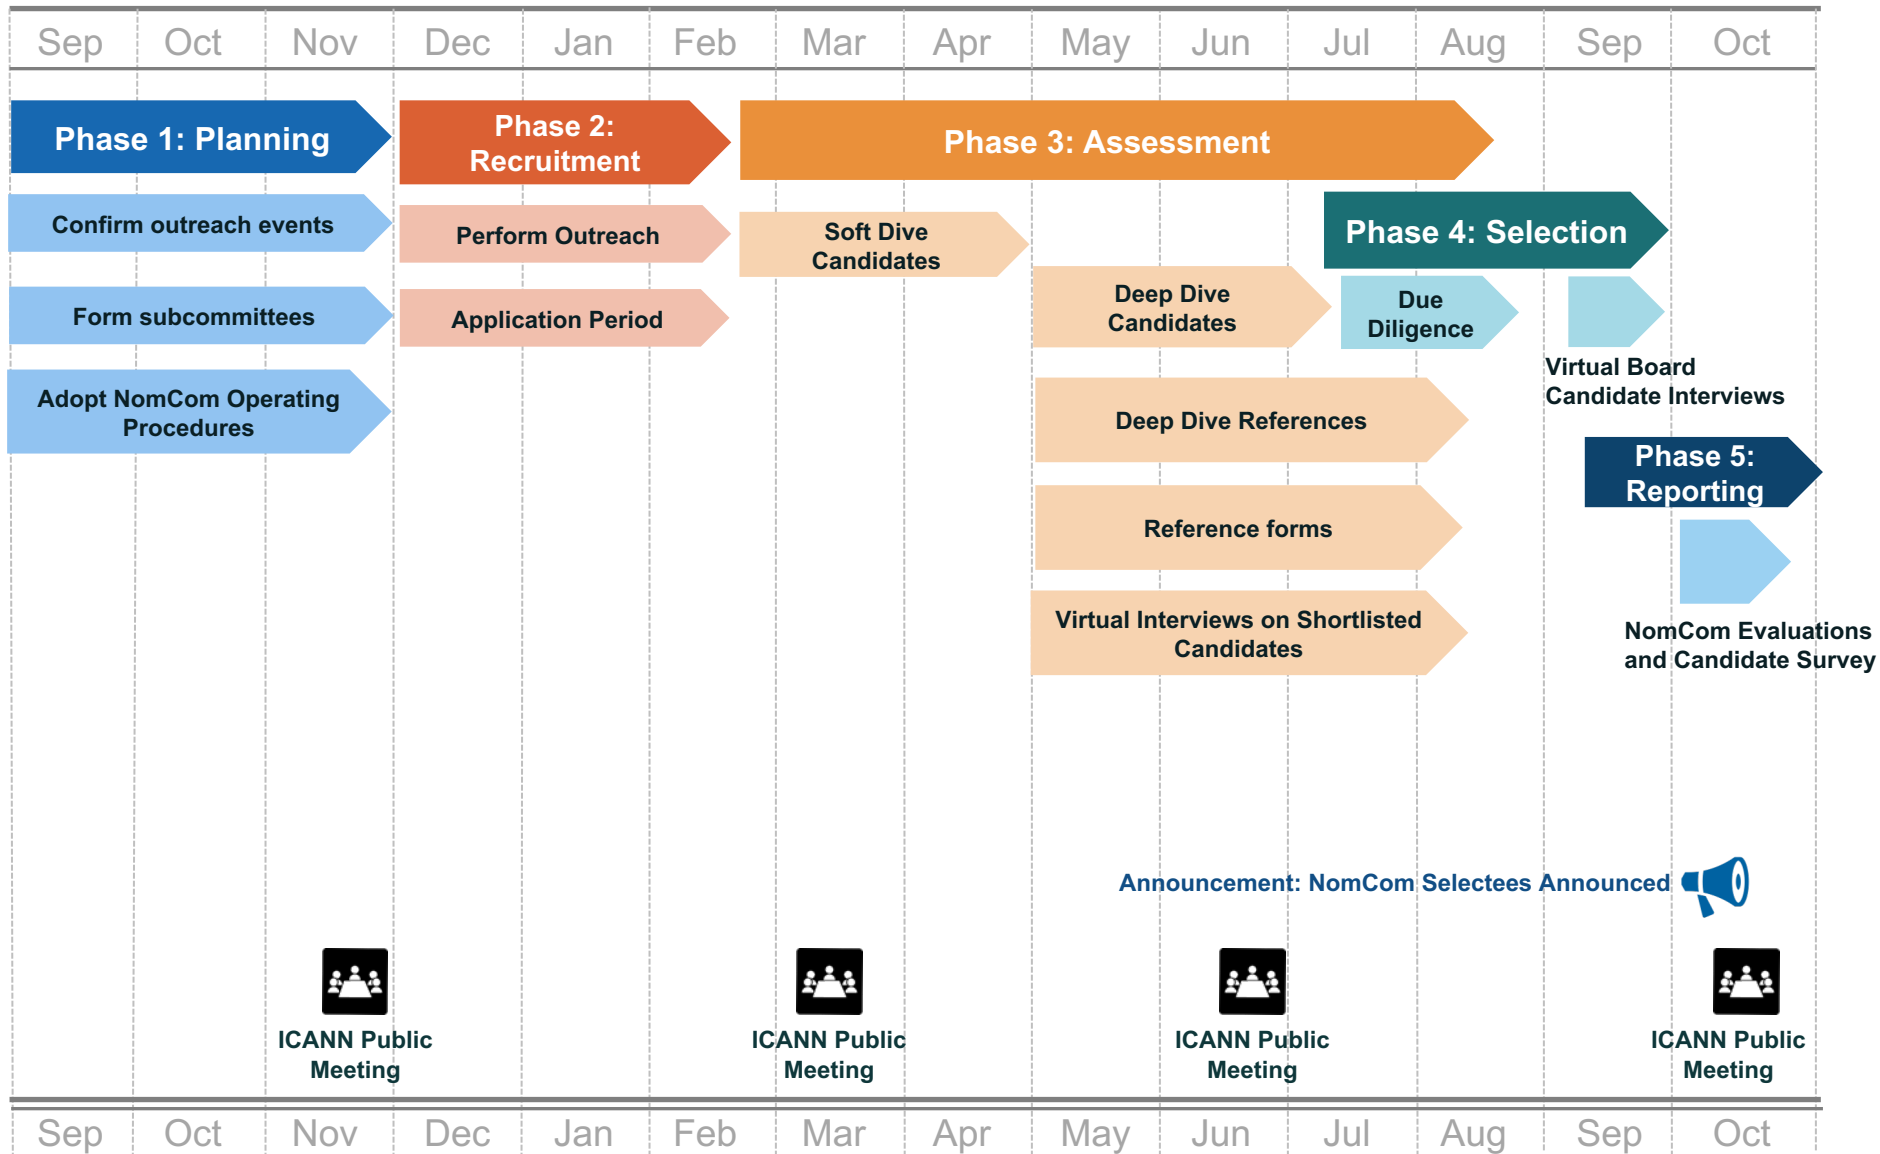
| Sep | Oct | Nov | Dec | Jan | Feb | Mar | Apr | May | Jun | Jul | Aug | Sep | Oct |
|---|---|---|---|---|---|---|---|---|---|---|---|---|---|

Phase 1: Planning

Phase 2: Recruitment

Phase 3: Assessment

Confirm outreach events

Perform Outreach

Soft Dive Candidates

Phase 4: Selection

Form subcommittees

Application Period

Deep Dive Candidates

Due Diligence

Virtual Board Candidate Interviews

Adopt NomCom Operating Procedures

Deep Dive References

Phase 5: Reporting

Reference forms

Virtual Interviews on Shortlisted Candidates

NomCom Evaluations and Candidate Survey

Announcement: NomCom Selectees Announced

ICANN Public Meeting

ICANN Public Meeting

ICANN Public Meeting

ICANN Public Meeting

| Sep | Oct | Nov | Dec | Jan | Feb | Mar | Apr | May | Jun | Jul | Aug | Sep | Oct |
|---|---|---|---|---|---|---|---|---|---|---|---|---|---|